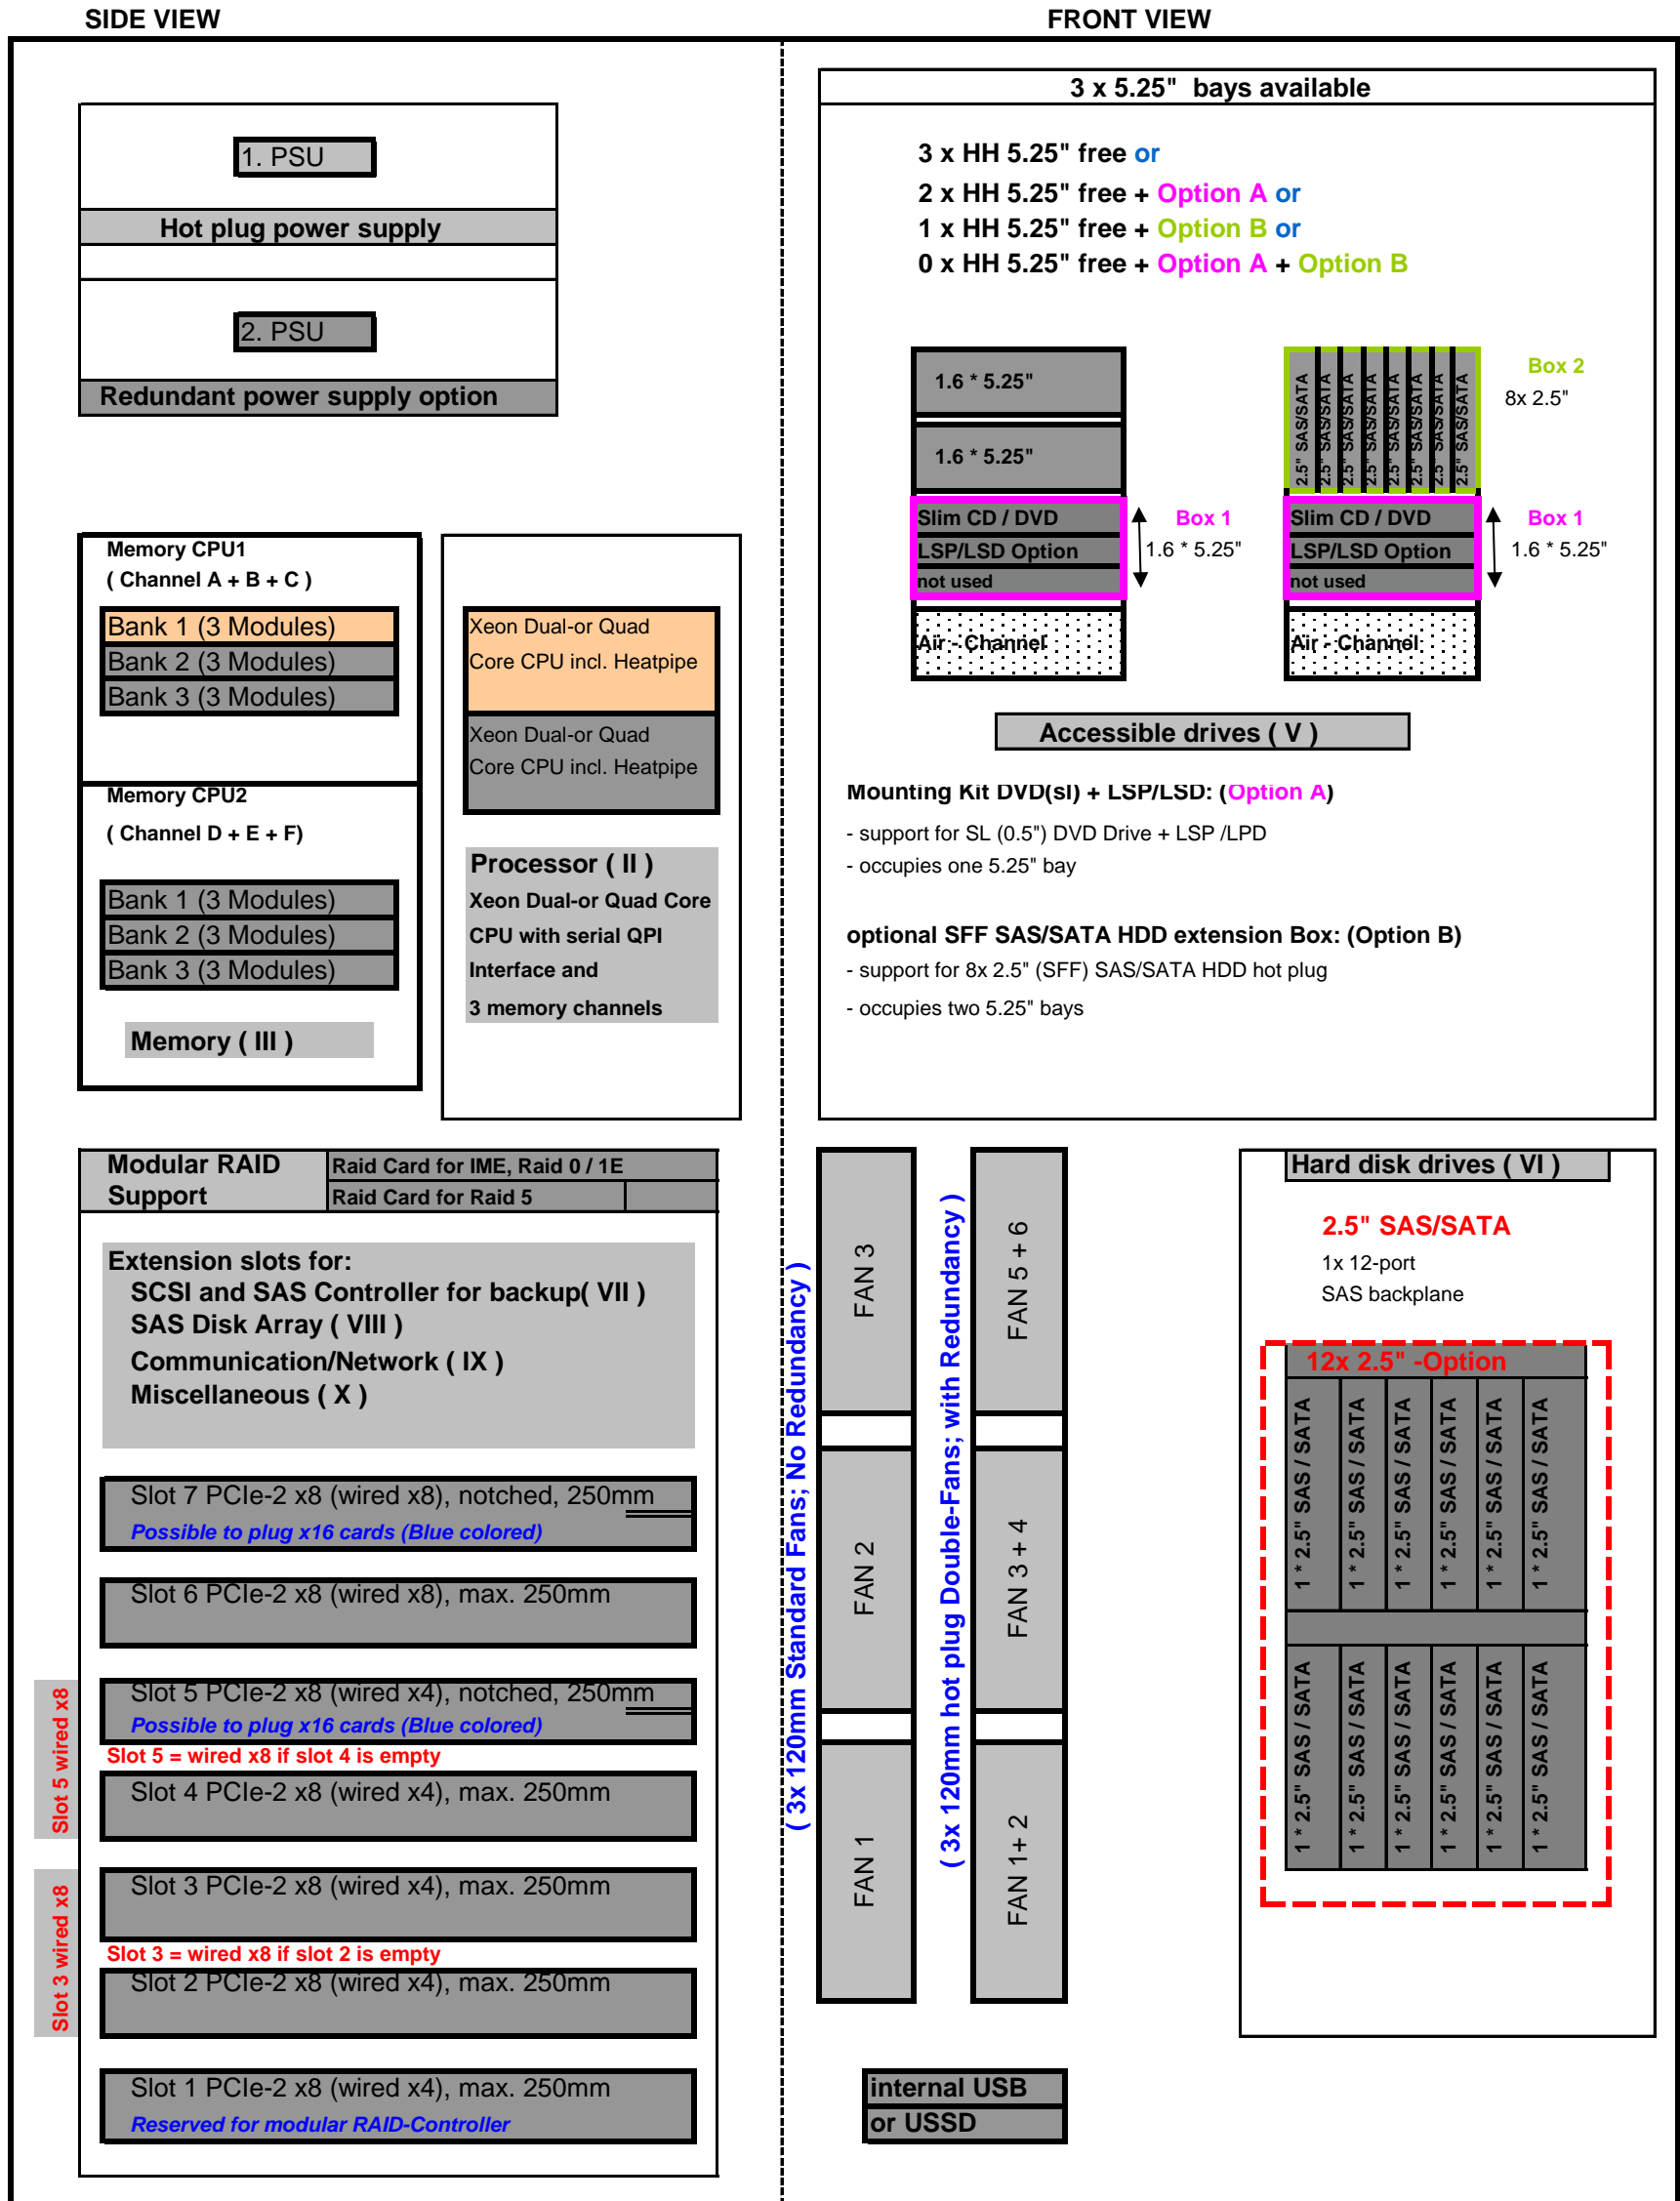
SIDE VIEW

FRONT VIEW

1. PSU

Hot plug power supply

2. PSU

Redundant power supply option

Memory CPU1
( Channel A + B + C )

Bank 1 (3 Modules)
Bank 2 (3 Modules)
Bank 3 (3 Modules)

Memory CPU2
( Channel D + E + F)

Bank 1 (3 Modules)
Bank 2 (3 Modules)
Bank 3 (3 Modules)

Memory ( III )

Xeon Dual-or Quad Core CPU incl. Heatpipe

Xeon Dual-or Quad Core CPU incl. Heatpipe

Processor ( II )
Xeon Dual-or Quad Core CPU with serial QPI Interface and 3 memory channels

3 x 5.25" bays available

3 x HH 5.25" free or
2 x HH 5.25" free + Option A or
1 x HH 5.25" free + Option B or
0 x HH 5.25" free + Option A + Option B

1.6 * 5.25"
1.6 * 5.25"
Slim CD / DVD
LSP/LSD Option
not used
Air - Channel
Box 1
1.6 * 5.25"

2.5" SAS/SATA
2.5" SAS/SATA
2.5" SAS/SATA
2.5" SAS/SATA
2.5" SAS/SATA
2.5" SAS/SATA
2.5" SAS/SATA
2.5" SAS/SATA
Box 2
8x 2.5"
Slim CD / DVD
LSP/LSD Option
not used
Air - Channel
Box 1
1.6 * 5.25"

Accessible drives ( V )

Mounting Kit DVD(sl) + LSP/LSD: (Option A)
- support for SL (0.5") DVD Drive + LSP /LPD
- occupies one 5.25" bay

optional SFF SAS/SATA HDD extension Box: (Option B)
- support for 8x 2.5" (SFF) SAS/SATA HDD hot plug
- occupies two 5.25" bays

Modular RAID Support
Raid Card for IME, Raid 0 / 1E
Raid Card for Raid 5

Extension slots for:
SCSI and SAS Controller for backup( VII )
SAS Disk Array ( VIII )
Communication/Network ( IX )
Miscellaneous ( X )

Slot 7 PCIe-2 x8 (wired x8), notched, 250mm
Possible to plug x16 cards (Blue colored)

Slot 6 PCIe-2 x8 (wired x8), max. 250mm

Slot 5 PCIe-2 x8 (wired x4), notched, 250mm
Possible to plug x16 cards (Blue colored)
Slot 5 = wired x8 if slot 4 is empty

Slot 4 PCIe-2 x8 (wired x4), max. 250mm

Slot 3 PCIe-2 x8 (wired x4), max. 250mm
Slot 3 = wired x8 if slot 2 is empty

Slot 2 PCIe-2 x8 (wired x4), max. 250mm

Slot 1 PCIe-2 x8 (wired x4), max. 250mm
Reserved for modular RAID-Controller

Slot 5 wired x8
Slot 3 wired x8

( 3x 120mm Standard Fans; No Redundancy )
FAN 3
FAN 2
FAN 1

( 3x 120mm hot plug Double-Fans; with Redundancy )
FAN 5 + 6
FAN 3 + 4
FAN 1+ 2

Hard disk drives ( VI )
2.5" SAS/SATA
1x 12-port SAS backplane

12x 2.5" -Option
1 * 2.5" SAS / SATA
1 * 2.5" SAS / SATA
1 * 2.5" SAS / SATA
1 * 2.5" SAS / SATA
1 * 2.5" SAS / SATA
1 * 2.5" SAS / SATA
1 * 2.5" SAS / SATA
1 * 2.5" SAS / SATA
1 * 2.5" SAS / SATA
1 * 2.5" SAS / SATA
1 * 2.5" SAS / SATA
1 * 2.5" SAS / SATA

internal USB
or USSD